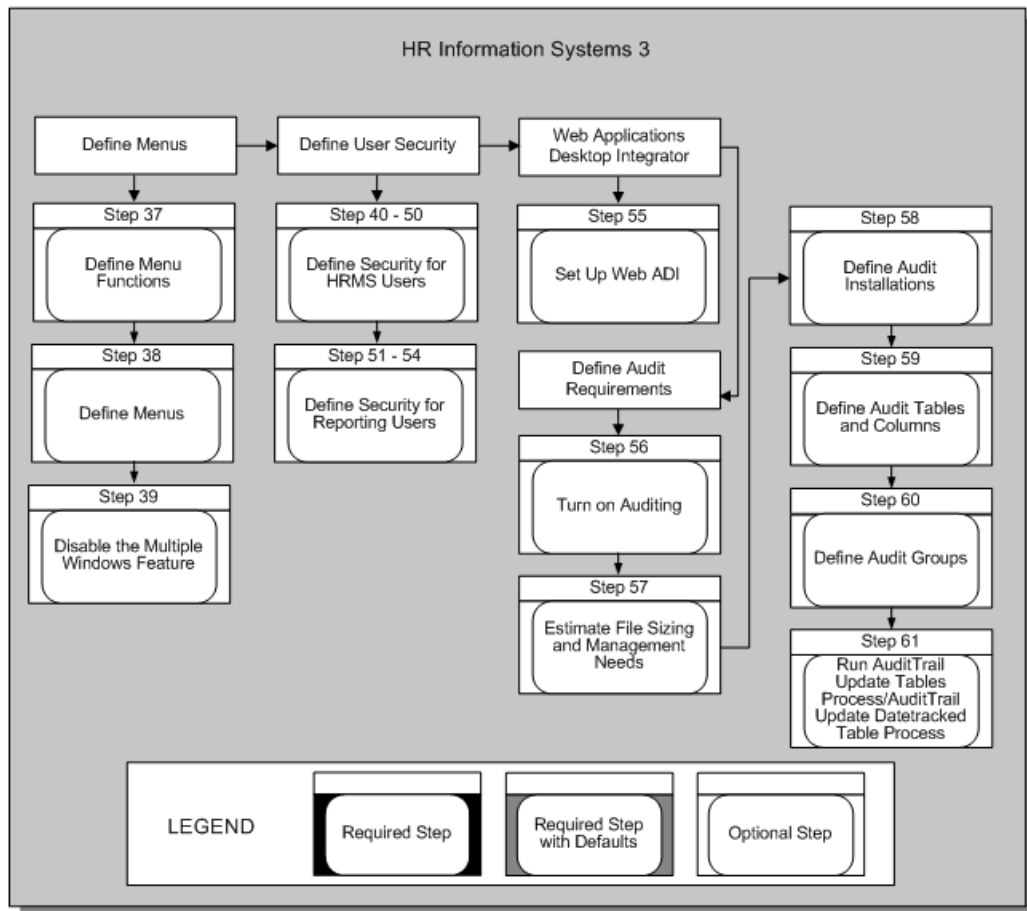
HR Information Systems 3

Define Menus

Step 37

Define Menu Functions

Step 38

Define Menus

Step 39

Disable the Multiple Windows Feature

Define User Security

Step 40 - 50

Define Security for HRMS Users

Step 51 - 54

Define Security for Reporting Users

Web Applications Desktop Integrator

Step 55

Set Up Web ADI

Define Audit Requirements

Step 56

Turn on Auditing

Step 57

Estimate File Sizing and Management Needs

Step 58

Define Audit Installations

Step 59

Define Audit Tables and Columns

Step 60

Define Audit Groups

Step 61

Run AuditTrail Update Tables Process/AuditTrail Update Datetracked Table Process

LEGEND

Required Step

Required Step with Defaults

Optional Step